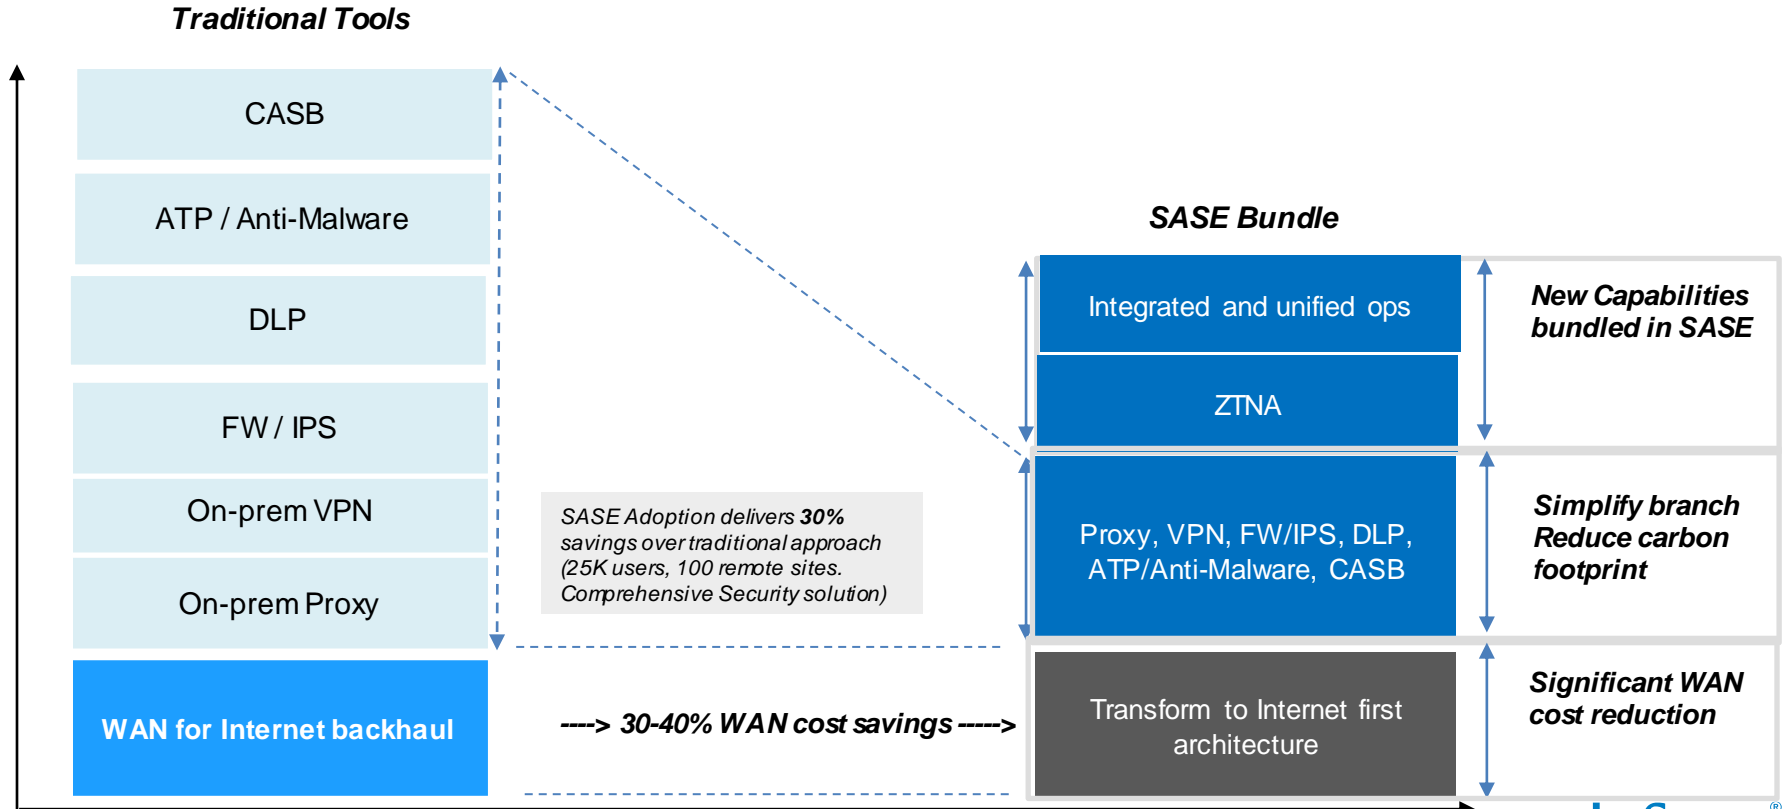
Traditional Tools

CASB

ATP / Anti-Malware

DLP

FW / IPS

On-prem VPN

On-prem Proxy

WAN for Internet backhaul

SASE Adoption delivers **30%** savings over traditional approach (25K users, 100 remote sites. Comprehensive Security solution)

----> 30-40% WAN cost savings ----->

SASE Bundle

Integrated and unified ops

ZTNA

Proxy, VPN, FW/IPS, DLP, ATP/Anti-Malware, CASB

Transform to Internet first architecture

New Capabilities bundled in SASE

Simplify branch
Reduce carbon footprint

Significant WAN cost reduction